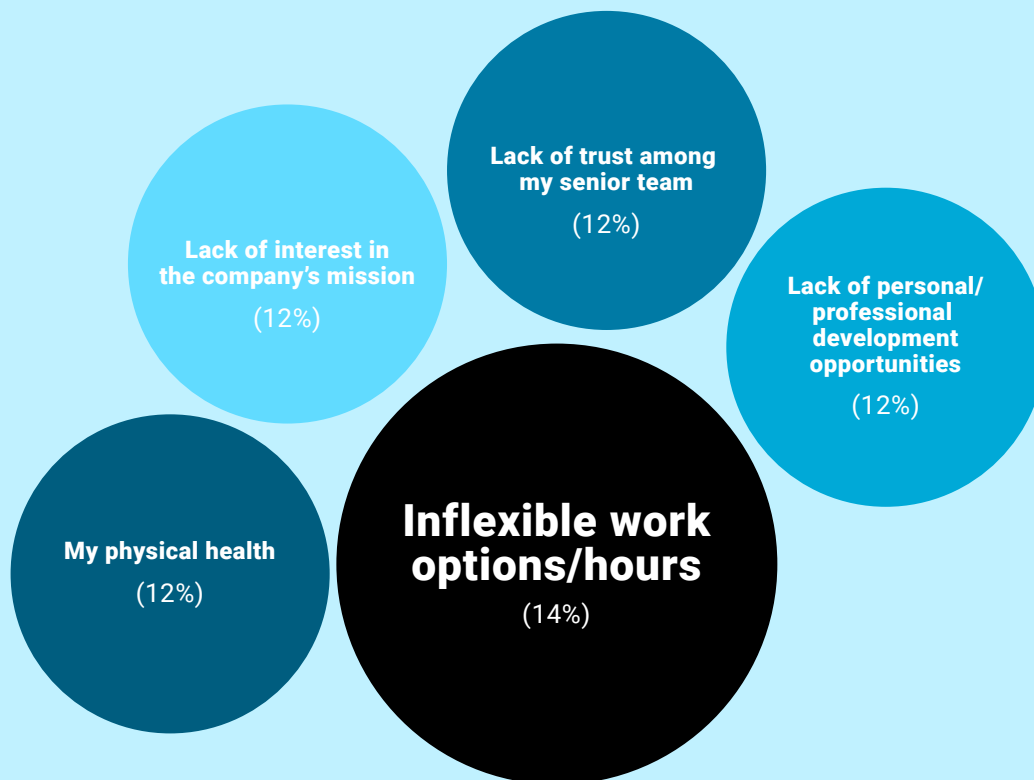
Lack of trust among my senior team
(12%)

Lack of interest in the company’s mission
(12%)

Lack of personal/ professional development opportunities
(12%)

My physical health
(12%)

Inflexible work options/hours
(14%)